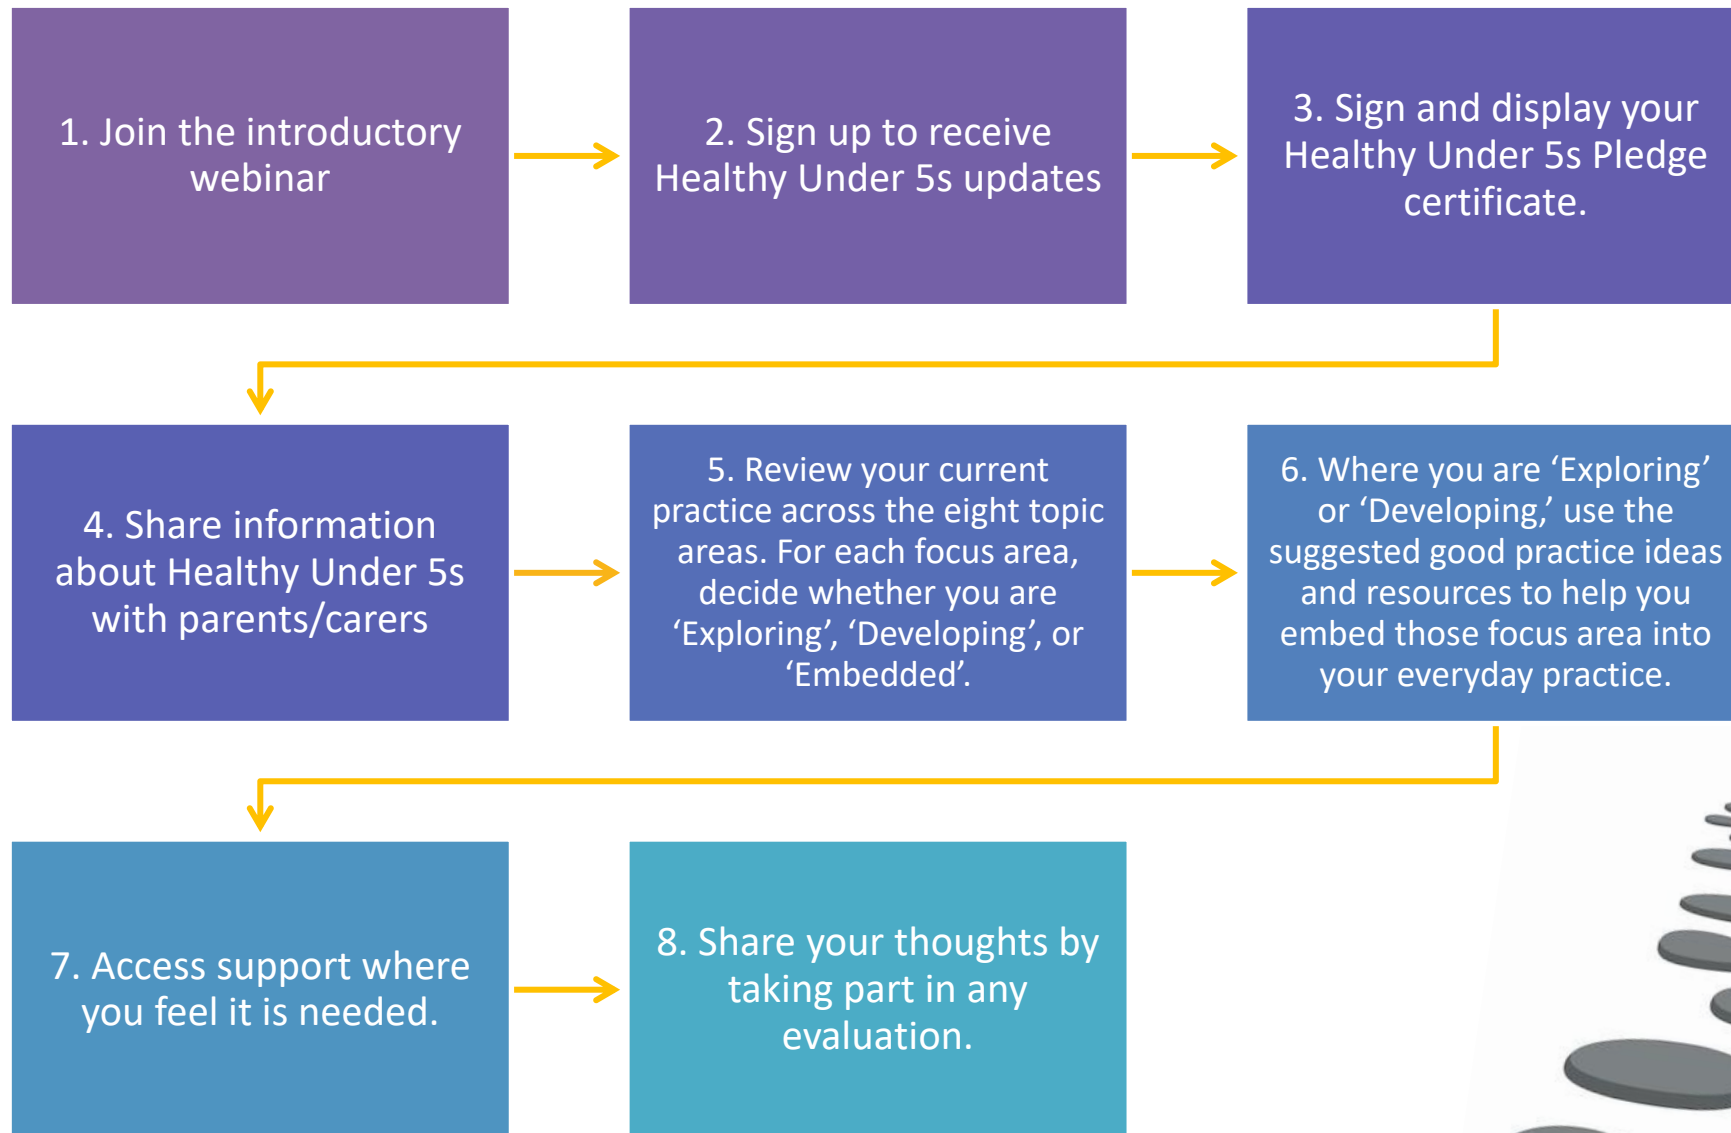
1. Join the introductory webinar

2. Sign up to receive Healthy Under 5s updates

3. Sign and display your Healthy Under 5s Pledge certificate.

4. Share information about Healthy Under 5s with parents/carers

5. Review your current practice across the eight topic areas. For each focus area, decide whether you are 'Exploring', 'Developing', or 'Embedded'.

6. Where you are 'Exploring' or 'Developing,' use the suggested good practice ideas and resources to help you embed those focus area into your everyday practice.

7. Access support where you feel it is needed.

8. Share your thoughts by taking part in any evaluation.